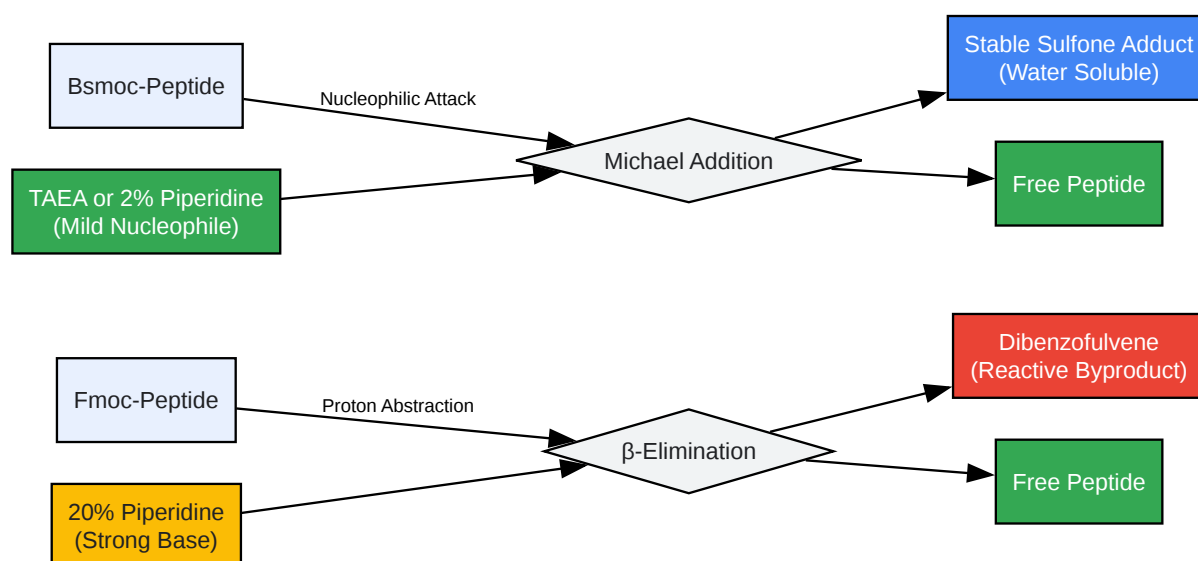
Bsmoc-Peptide

Nucleophilic Attack

TAEA or 2% Piperidine
(Mild Nucleophile)

Michael Addition

Stable Sulfone Adduct
(Water Soluble)

Free Peptide

Fmoc-Peptide

Proton Abstraction

20% Piperidine
(Strong Base)

β-Elimination

Dibenzofulvene
(Reactive Byproduct)

Free Peptide